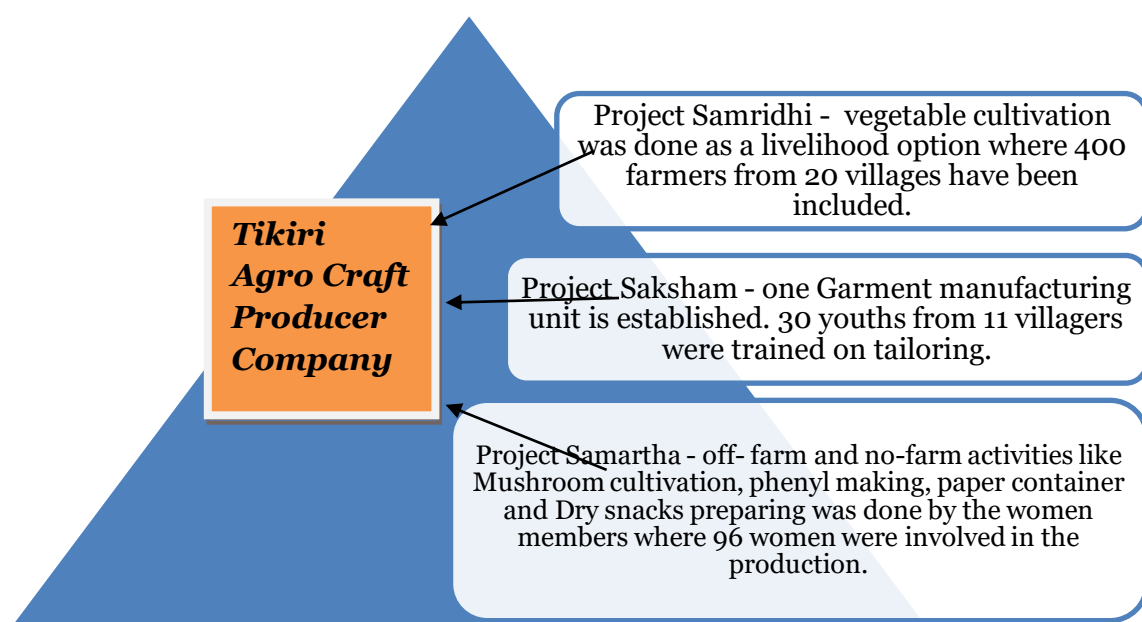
Tikiri Agro Craft Producer Company

Project Samridhi - vegetable cultivation was done as a livelihood option where 400 farmers from 20 villages have been included.

Project Saksham - one Garment manufacturing unit is established. 30 youths from 11 villagers were trained on tailoring.

Project Samartha - off- farm and no-farm activities like Mushroom cultivation, phenyl making, paper container and Dry snacks preparing was done by the women members where 96 women were involved in the production.